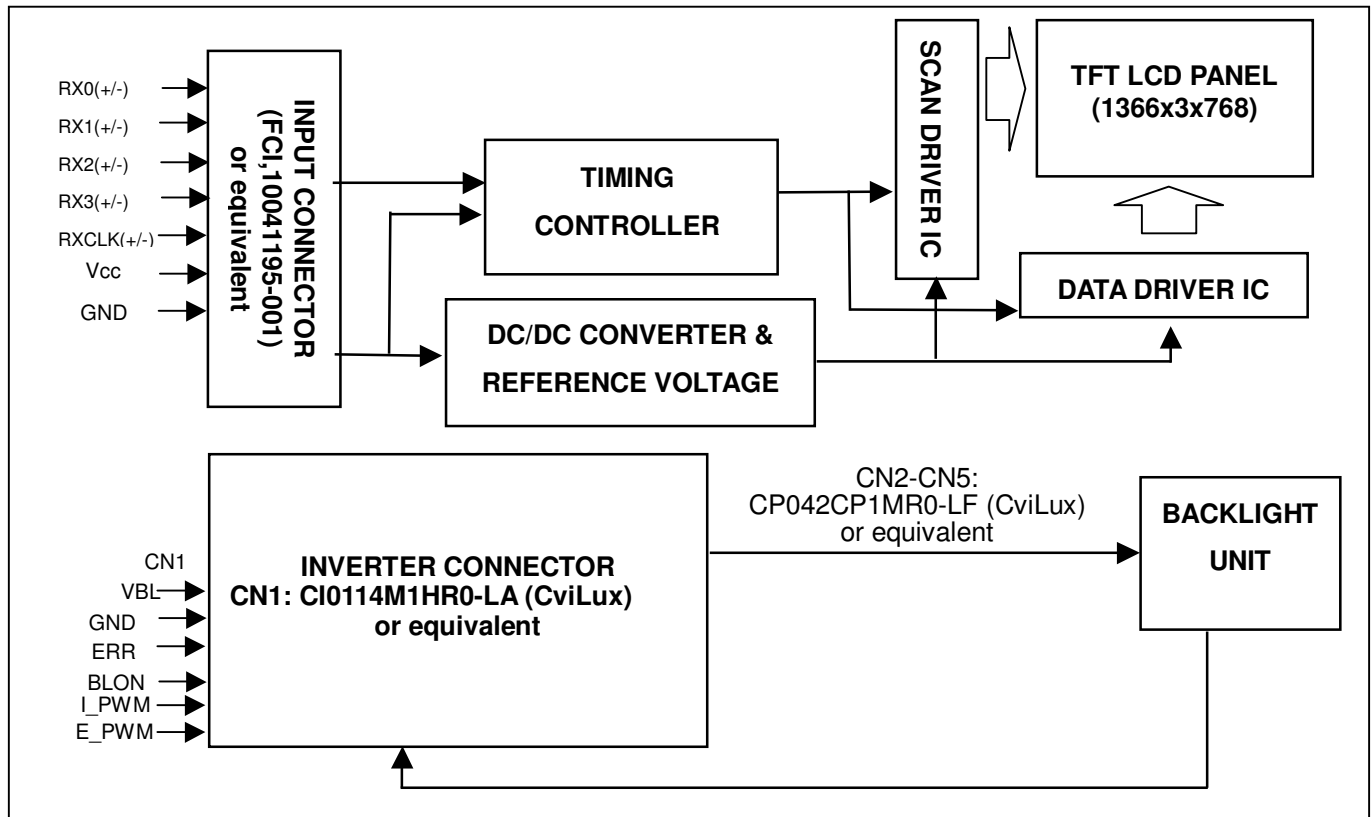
RX0(+/-)
RX1(+/-)
RX2(+/-)
RX3(+/-)
RXCLK(+/-)
Vcc
GND

INPUT CONNECTOR (FCI,10041195-001) or equivalent

TIMING CONTROLLER

SCAN DRIVER IC

TFT LCD PANEL (1366x3x768)

DATA DRIVER IC

DC/DC CONVERTER & REFERENCE VOLTAGE

CN1
VBL
GND
ERR
BLON
I_PWM
E_PWM

INVERTER CONNECTOR
CN1: CI0114M1HR0-LA (CviLux) or equivalent

CN2-CN5: CP042CP1MR0-LF (CviLux) or equivalent

BACKLIGHT UNIT